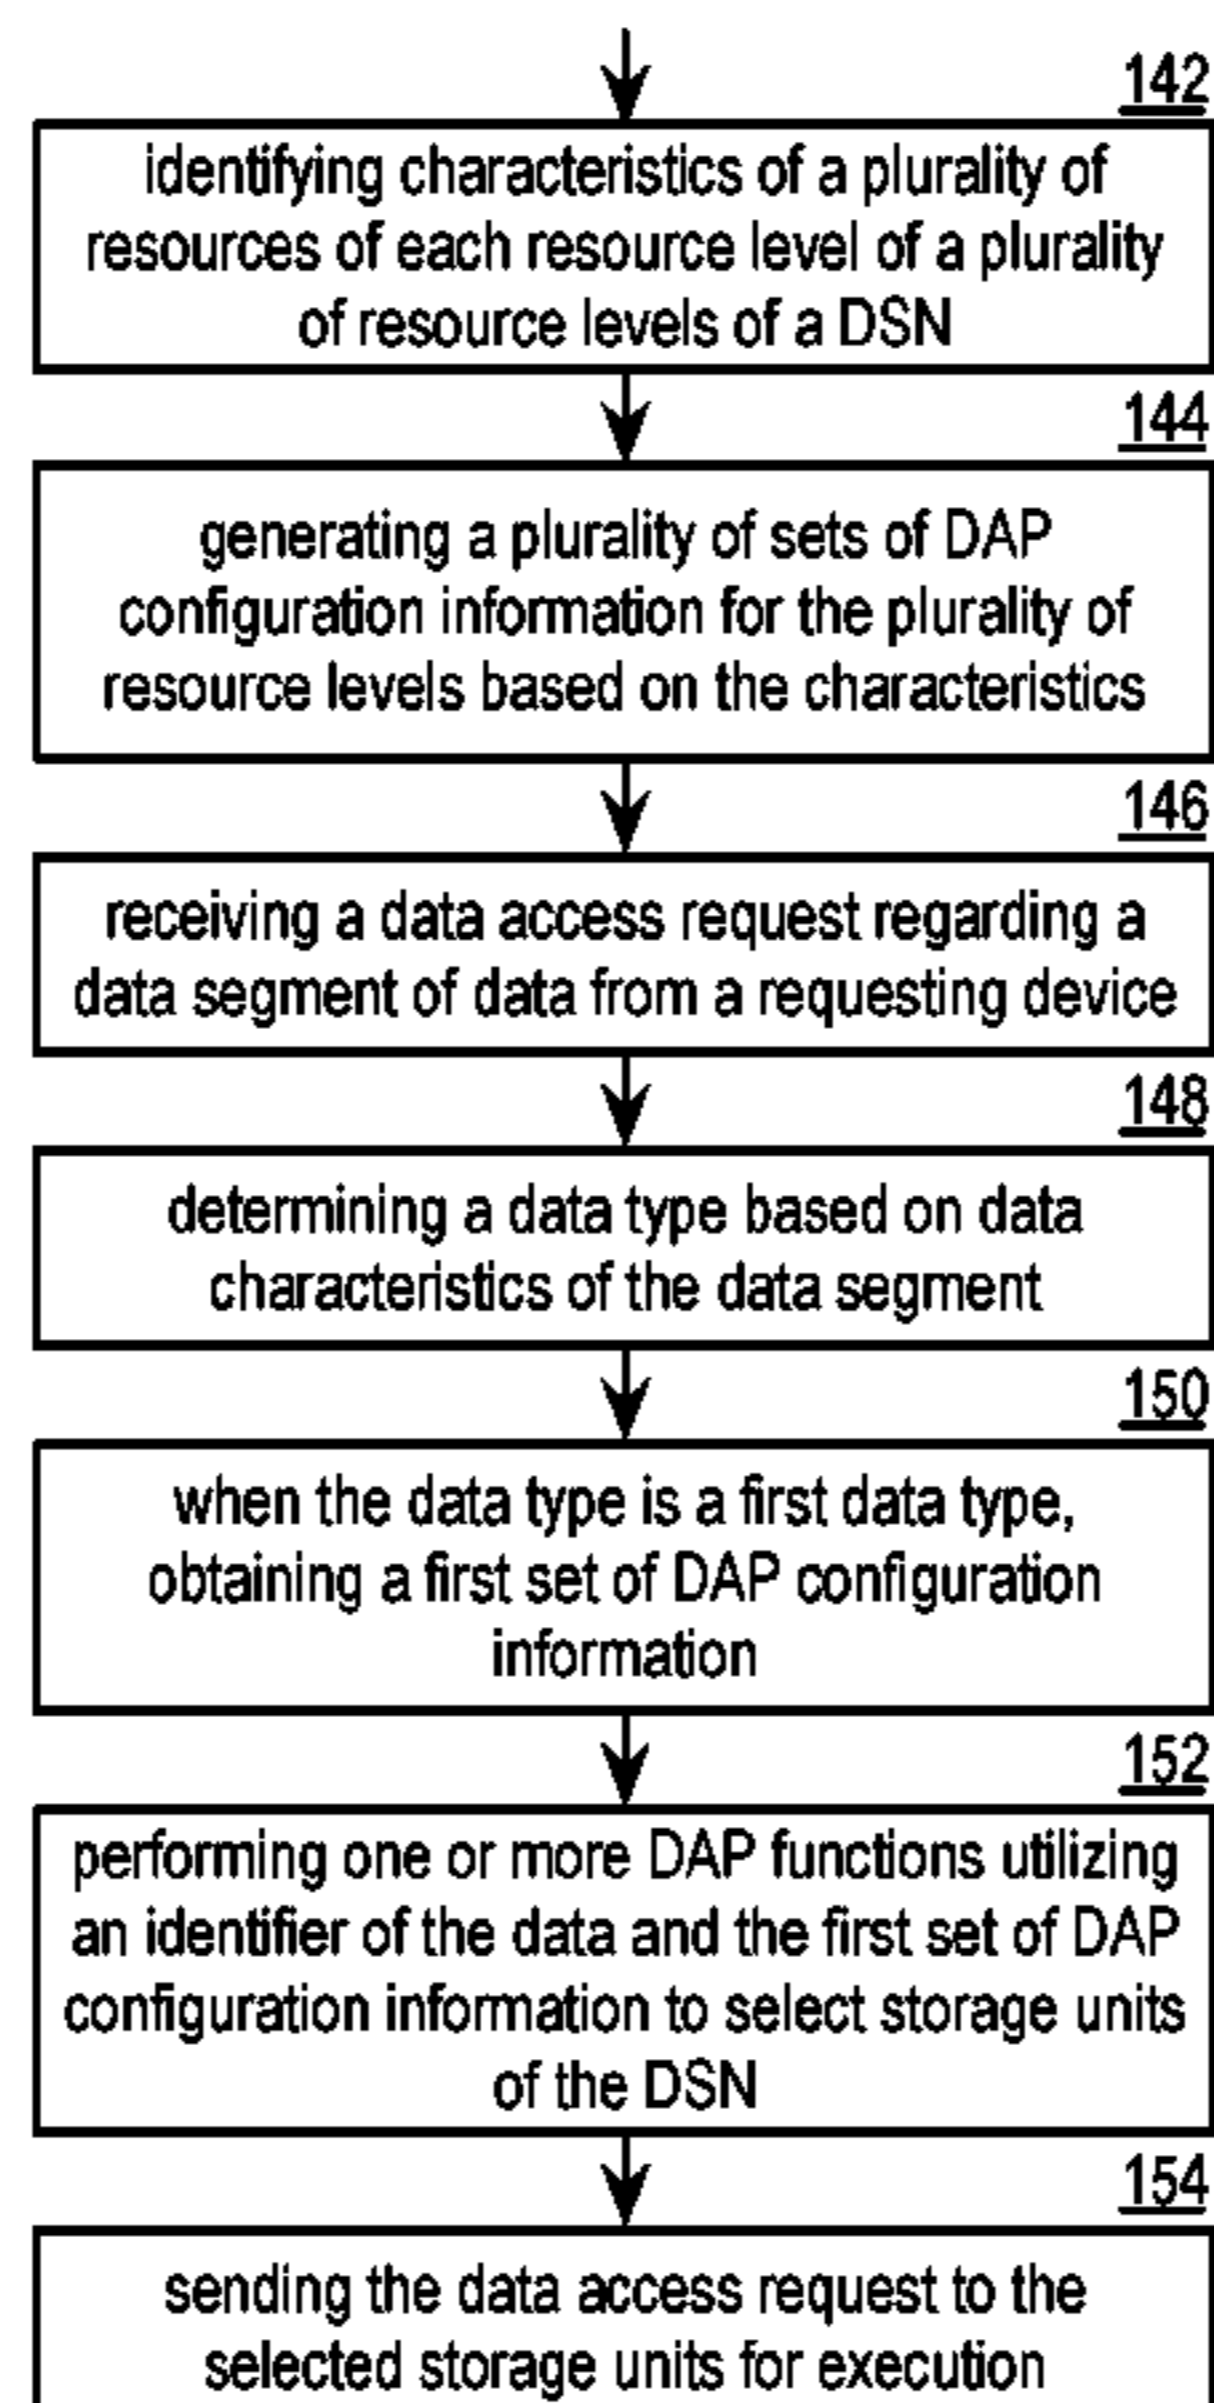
142
identifying characteristics of a plurality of resources of each resource level of a plurality of resource levels of a DSN

144
generating a plurality of sets of DAP configuration information for the plurality of resource levels based on the characteristics

146
receiving a data access request regarding a data segment of data from a requesting device

148
determining a data type based on data characteristics of the data segment

150
when the data type is a first data type, obtaining a first set of DAP configuration information

152
performing one or more DAP functions utilizing an identifier of the data and the first set of DAP configuration information to select storage units of the DSN

154
sending the data access request to the selected storage units for execution